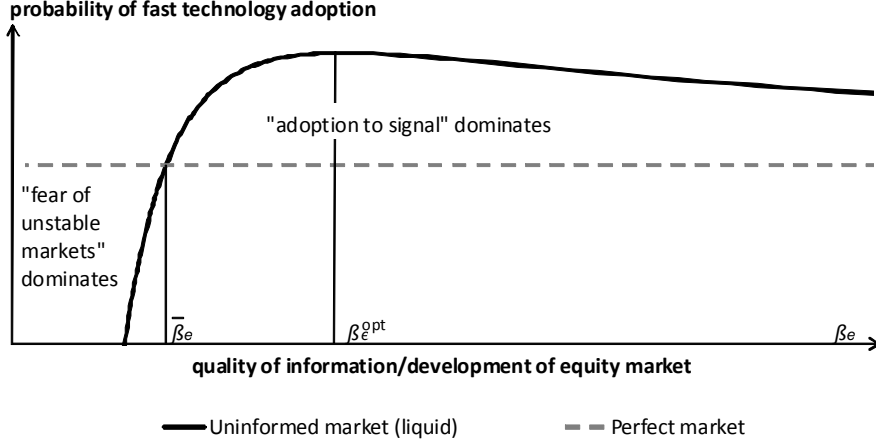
probability of fast technology adoption

"adoption to signal" dominates

"fear of unstable markets" dominates

$\bar{\beta}_e$

$\beta_e^{opt}$

$\beta_e$

quality of information/development of equity market

Uninformed market (liquid)

Perfect market